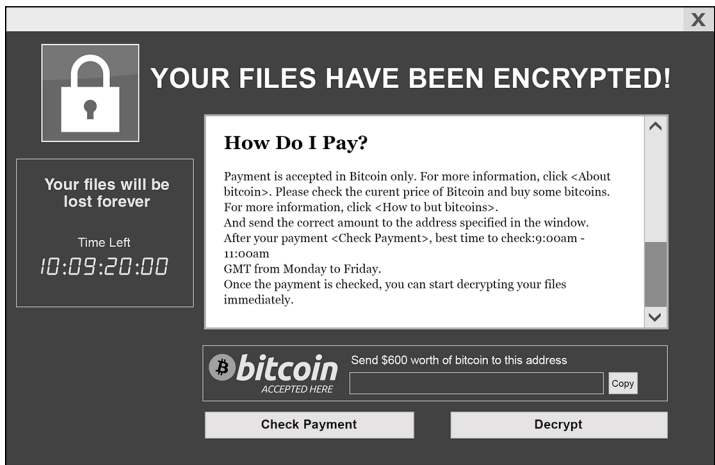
X

YOUR FILES HAVE BEEN ENCRYPTED!

Your files will be lost forever

Time Left

10:09:20:00

How Do I Pay?

Payment is accepted in Bitcoin only. For more information, click <About bitcoin>. Please check the curent price of Bitcoin and buy some bitcoins. For more information, click <How to but bitcoins>.
And send the correct amount to the address specified in the window.
After your payment <Check Payment>, best time to check:9:00am - 11:00am
GMT from Monday to Friday.
Once the payment is checked, you can start decrypting your files immediately.

bitcoin
ACCEPTED HERE

Send $600 worth of bitcoin to this address

Copy

Check Payment

Decrypt